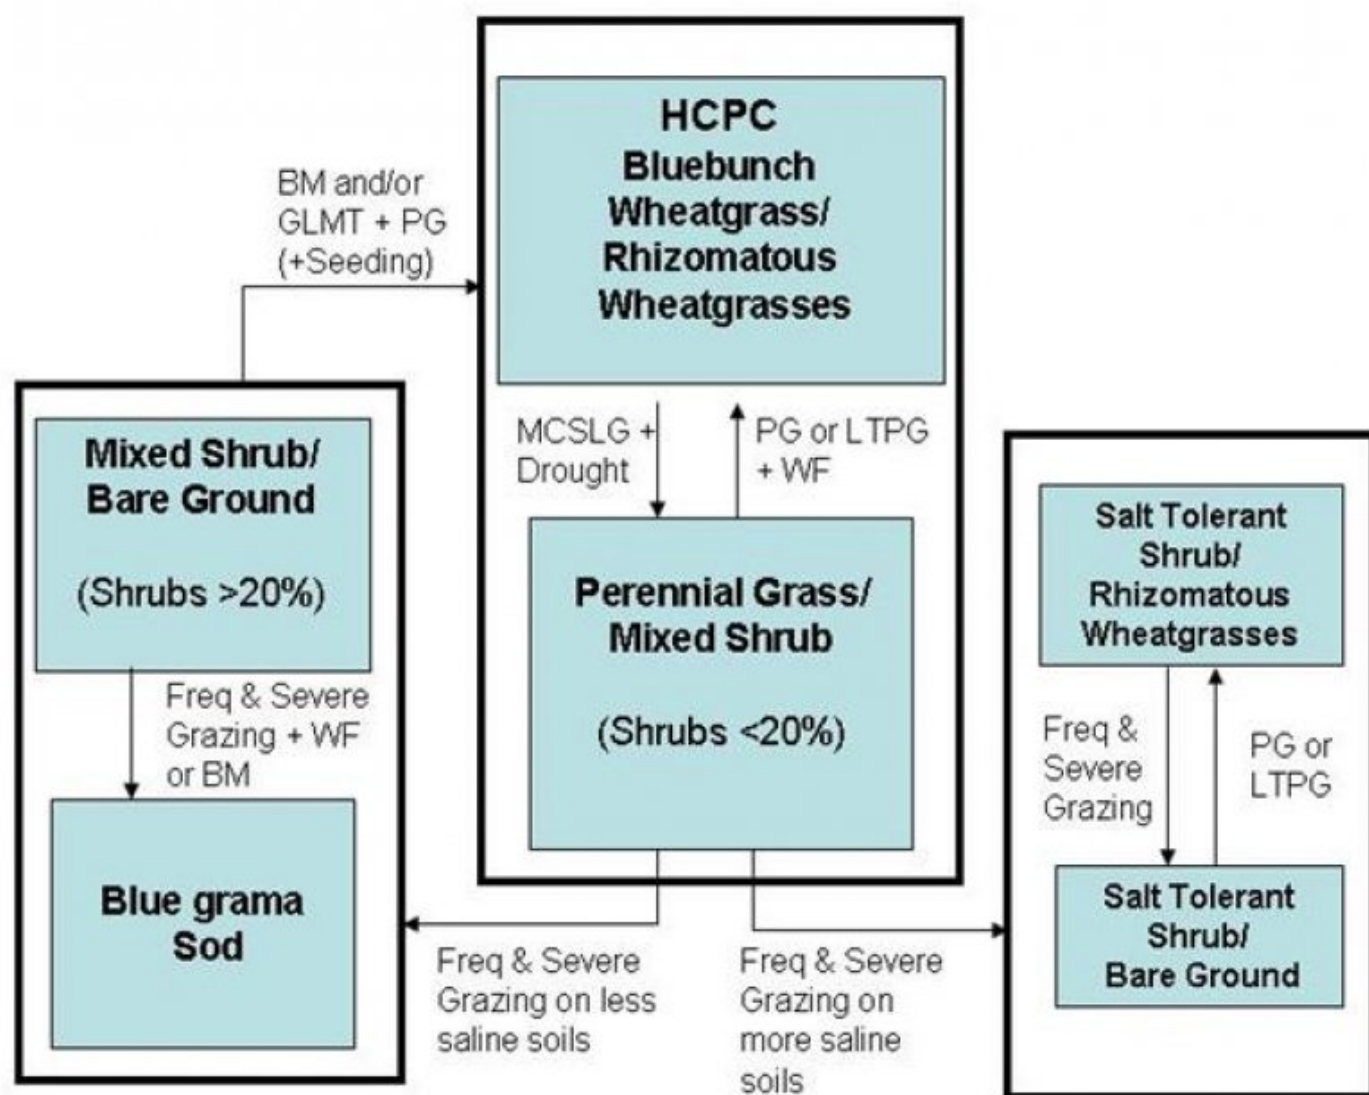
HCPC
Bluebunch Wheatgrass/ Rhizomatous Wheatgrasses

BM and/or GLMT + PG (+Seeding)

MCSLG + Drought

PG or LTPG + WF

Mixed Shrub/ Bare Ground

(Shrubs >20%)

Freq & Severe Grazing + WF or BM

Blue grama Sod

Perennial Grass/ Mixed Shrub

(Shrubs <20%)

Salt Tolerant Shrub/ Rhizomatous Wheatgrasses

Freq & Severe Grazing

PG or LTPG

Salt Tolerant Shrub/ Bare Ground

Freq & Severe Grazing on less saline soils

Freq & Severe Grazing on more saline soils